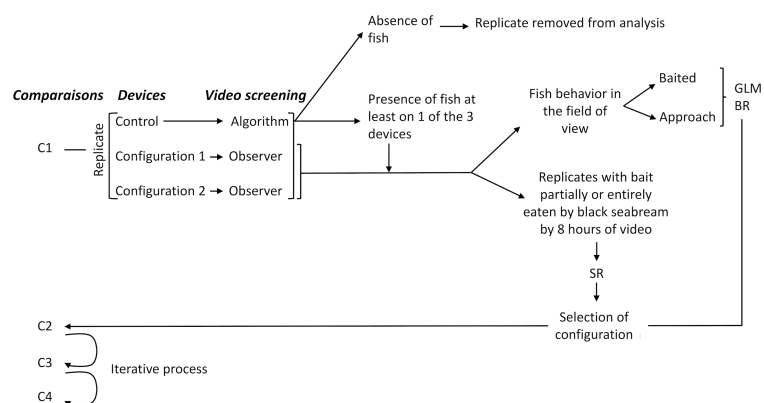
Comparaisons Devices Video screening

Absence of fish → Replicate removed from analysis

C1 Replicate
Control → Algorithm
Configuration 1 → Observer
Configuration 2 → Observer

Presence of fish at least on 1 of the 3 devices

Fish behavior in the field of view
Baited
Approach
GLM BR

Replicates with bait partially or entirely eaten by black seabream by 8 hours of video

SR

Selection of configuration

C2
C3
C4
Iterative process